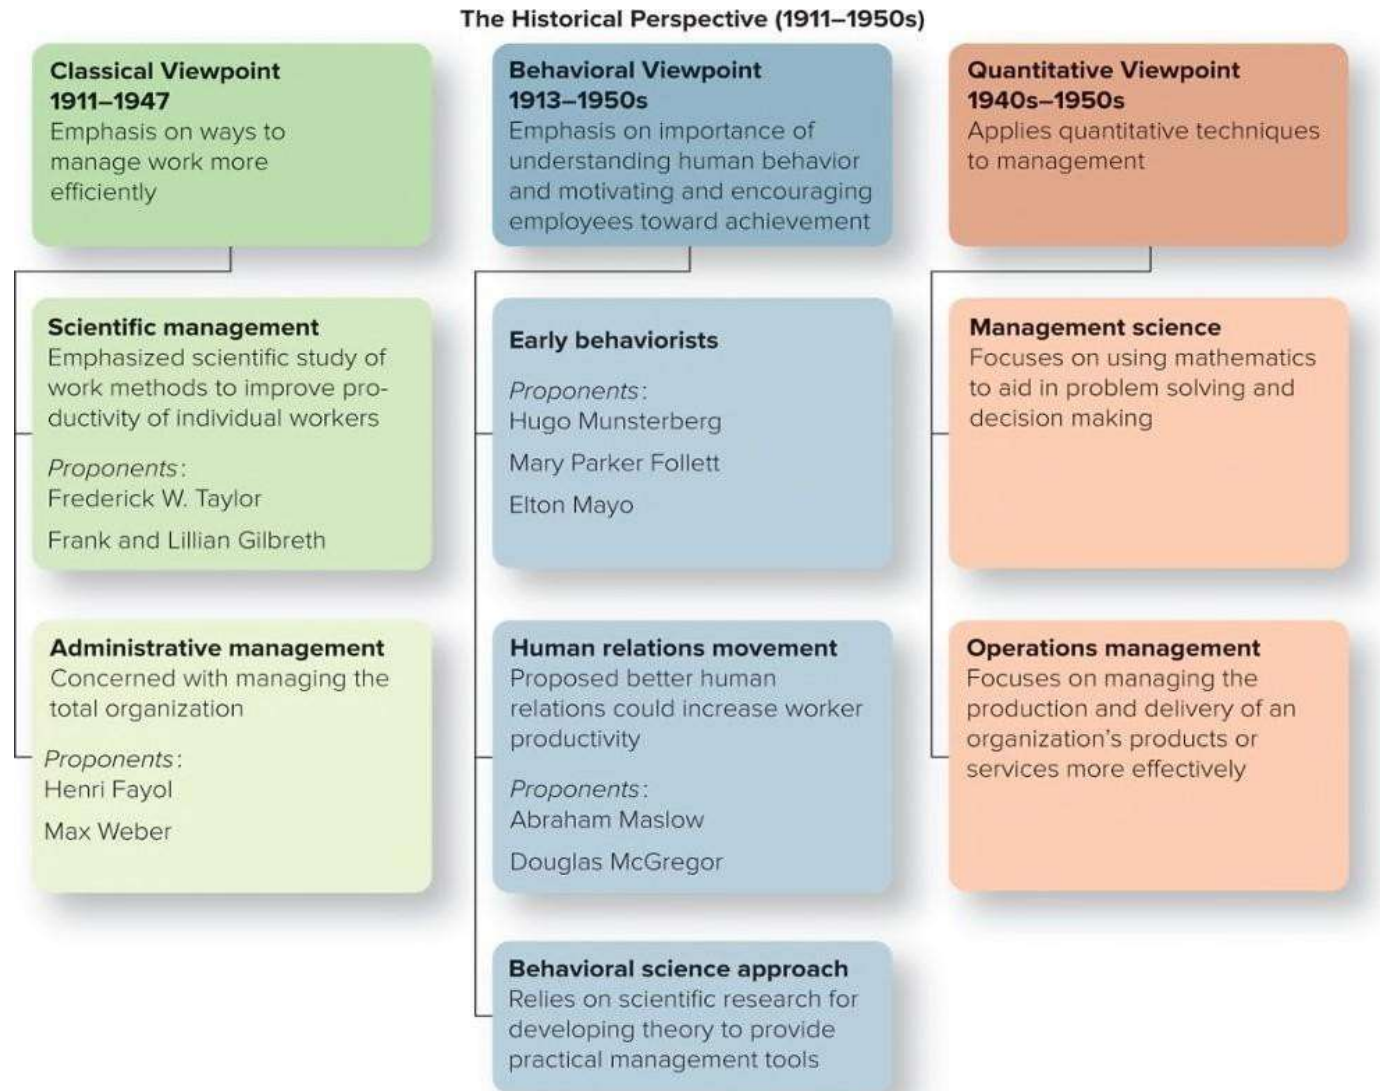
The Historical Perspective (1911–1950s)

Classical Viewpoint
1911–1947
Emphasis on ways to manage work more efficiently

Scientific management
Emphasized scientific study of work methods to improve productivity of individual workers

Proponents:
Frederick W. Taylor

Frank and Lillian Gilbreth

Administrative management
Concerned with managing the total organization

Proponents:
Henri Fayol

Max Weber

Behavioral Viewpoint
1913–1950s
Emphasis on importance of understanding human behavior and motivating and encouraging employees toward achievement

Early behaviorists

Proponents:
Hugo Munsterberg

Mary Parker Follett

Elton Mayo

Human relations movement
Proposed better human relations could increase worker productivity

Proponents:
Abraham Maslow

Douglas McGregor

Behavioral science approach
Relies on scientific research for developing theory to provide practical management tools

Quantitative Viewpoint
1940s–1950s
Applies quantitative techniques to management

Management science
Focuses on using mathematics to aid in problem solving and decision making

Operations management
Focuses on managing the production and delivery of an organization's products or services more effectively